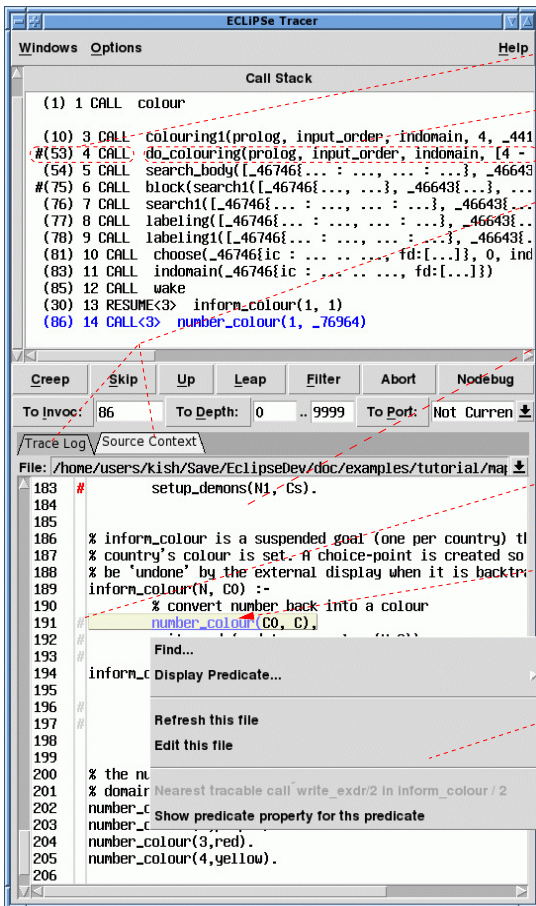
ECLiPSe Tracer

Windows Options Help

Call Stack

(1) 1 CALL colour

(10) 3 CALL colouring1(prolog, input_order, indomain, 4, _441
#(53) 4 CALL do_colouring(prolog, input_order, indomain, [4 -
(54) 5 CALL search_body([_46746{... : ..., ... : ...}, _46643
#(75) 6 CALL block(search1([_46746{..., ...}, _46643{...}, ...
(76) 7 CALL search1([_46746{... : ..., ... : ...}, _46643{...
(77) 8 CALL labeling([_46746{... : ..., ... : ...}, _46643{...
(78) 9 CALL labeling1([_46746{... : ..., ... : ...}, _46643{...
(81) 10 CALL choose(_46746{ic : ... .. ..., fd:[...]}, 0, ind
(83) 11 CALL indomain(_46746{ic : ... .. ..., fd:[...]})
(85) 12 CALL wake
(30) 13 RESUME<3> inform_colour(1, 1)
(86) 14 CALL<3> number_colour(1, _76964)

Creep Skip Up Leap Filter Abort Nodebug

To Invoc: 86 To Depth: 0 .. 9999 To Port: Not Curren

Trace Log Source Context

File: /home/users/kish/Save/EclipseDev/doc/examples/tutorial/ma

183 # setup_demons(N1, Cs).
184
185
186 % inform_colour is a suspended goal (one per country) t
187 % country's colour is set. A choice-point is created so
188 % be 'undone' by the external display when it is backtr
189 inform_colour(N, C0) :-
190 % convert number back into a colour
191 # number_colour(C0, C),
192 #
193 #
194 inform_c
195
196 #
197 #
198
199
200 % the nu
201 % domair
202 number_c
203 number_c
204 number_colour(3,red).
205 number_colour(4,yellow).
206

Find...
Display Predicate...
Refresh this file
Edit this file
Nearest tracable call write_exdr/2 in inform_colour / 2
Show predicate property for ths predicate